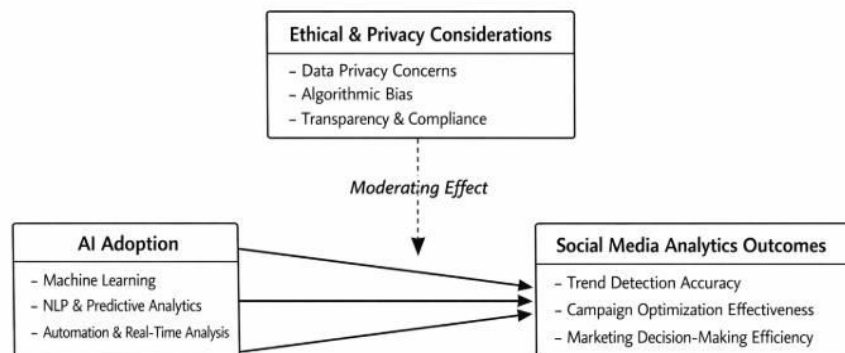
Ethical & Privacy Considerations

- Data Privacy Concerns
- Algorithmic Bias
- Transparency & Compliance

Moderating Effect

AI Adoption

- Machine Learning
- NLP & Predictive Analytics
- Automation & Real-Time Analysis

Social Media Analytics Outcomes

- Trend Detection Accuracy
- Campaign Optimization Effectiveness
- Marketing Decision-Making Efficiency